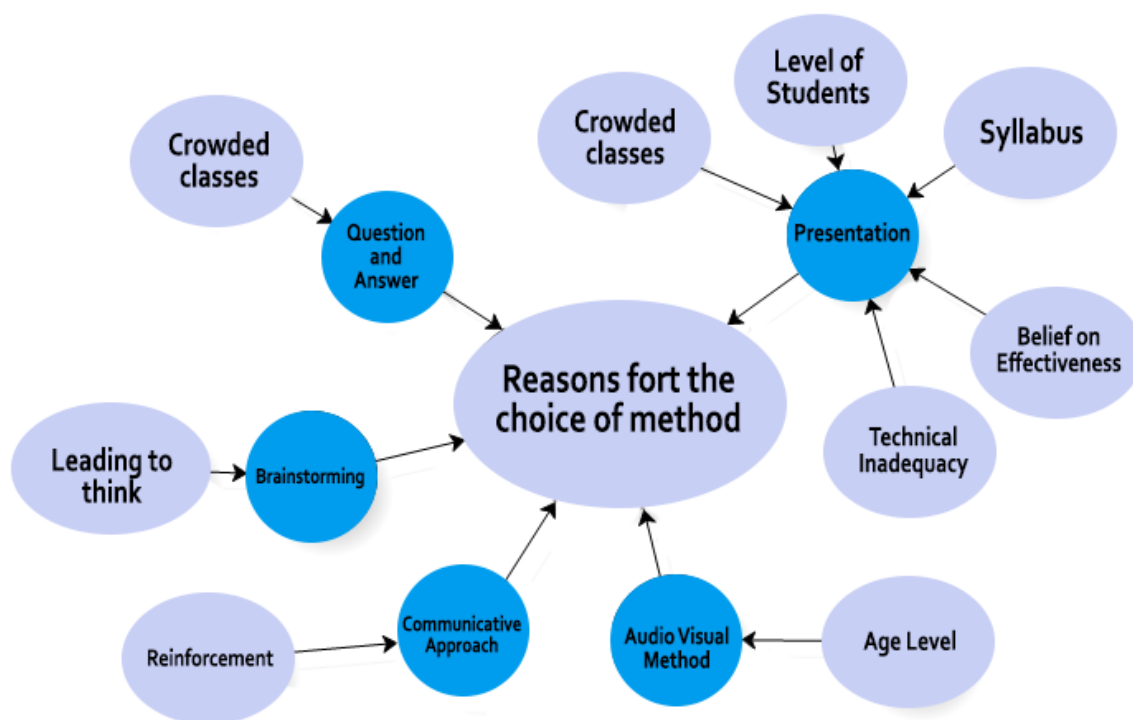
Level of Students

Crowded classes

Syllabus

Crowded classes

Presentation

Question and Answer

Belief on Effectiveness

Reasons fort the choice of method

Technical Inadequacy

Leading to think

Brainstorming

Reinforcement

Communicative Approach

Audio Visual Method

Age Level